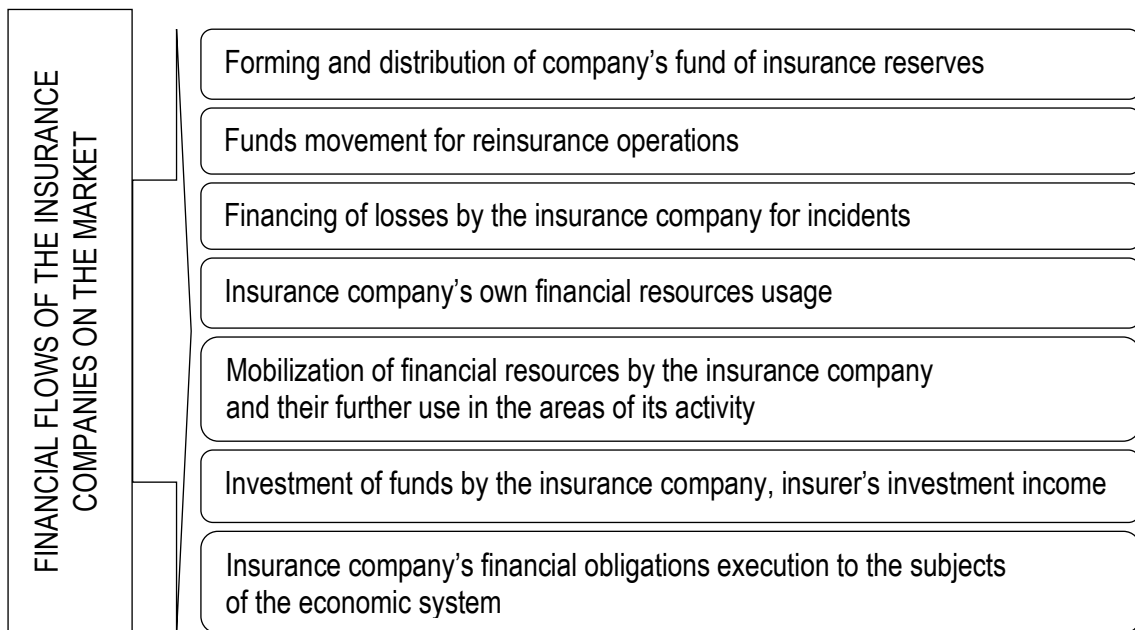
FINANCIAL FLOWS OF THE INSURANCE COMPANIES ON THE MARKET

Forming and distribution of company's fund of insurance reserves

Funds movement for reinsurance operations

Financing of losses by the insurance company for incidents

Insurance company's own financial resources usage

Mobilization of financial resources by the insurance company and their further use in the areas of its activity

Investment of funds by the insurance company, insurer's investment income

Insurance company's financial obligations execution to the subjects of the economic system